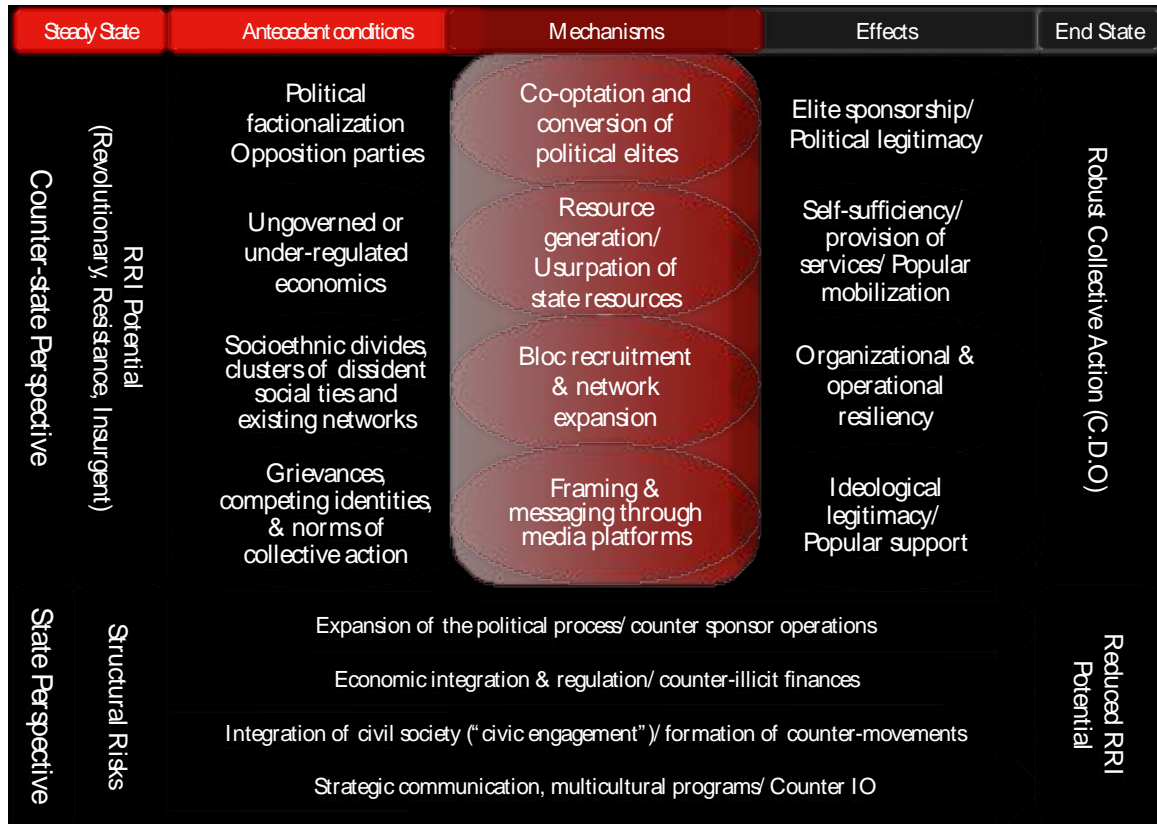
Steady State

Antecedent conditions

Mechanisms

Effects

End State

Counter-state Perspective

RRI Potential (Revolutionary, Resistance, Insurgent)

Political factionalization Opposition parties

Co-optation and conversion of political elites

Elite sponsorship/ Political legitimacy

Ungoverned or under-regulated economics

Resource generation/ Usurpation of state resources

Self-sufficiency/ provision of services/ Popular mobilization

Socioethnic divides, clusters of dissident social ties and existing networks

Bloc recruitment & network expansion

Organizational & operational resiliency

Grievances, competing identities, & norms of collective action

Framing & messaging through media platforms

Ideological legitimacy/ Popular support

Robust Collective Action (C.D.O)

State Perspective

Structural Risks

Expansion of the political process/ counter sponsor operations

Economic integration & regulation/ counter-illicit finances

Integration of civil society ("civic engagement")/ formation of counter-movements

Strategic communication, multicultural programs/ Counter IO

Reduced RRI Potential